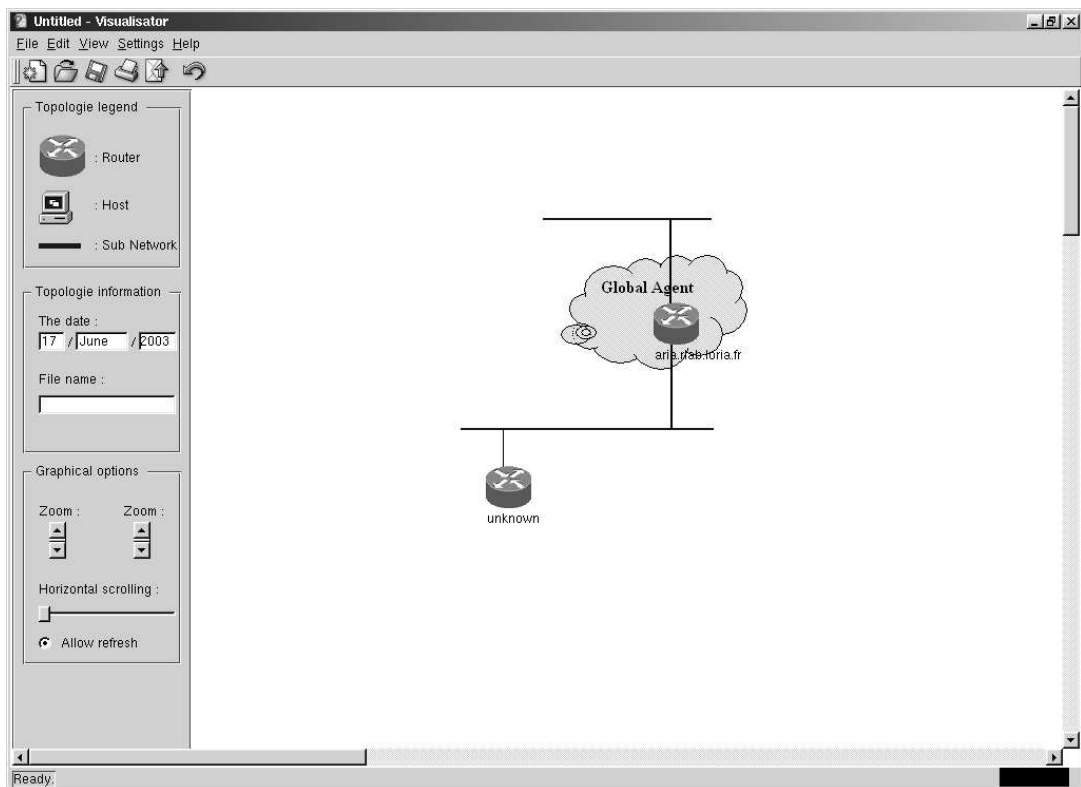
Untitled - Visualisator
File Edit View Settings Help

Topologie legend
: Router
: Host
: Sub Network

Topologie information
The date :
17 / June / 2003
File name :

Graphical options
Zoom : Zoom :
Horizontal scrolling :
Allow refresh

Global Agent
aria.rlab.loria.fr
unknown

Ready.